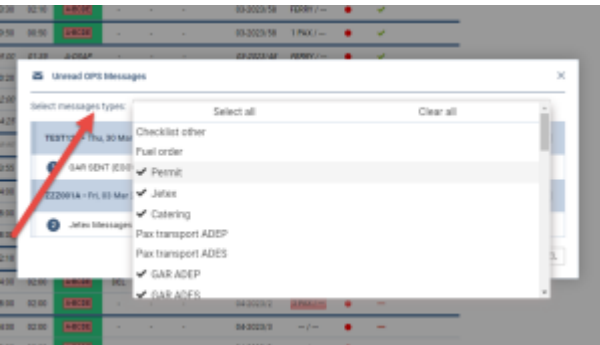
Unread OPS Messages

Select messages types:

Select all
Clear all

Checklist other
Fuel order
✔ Permit
✔ Jetex
✔ Catering
Pax transport ADEP
Pax transport ADES
✔ GAR ADEP
✔ GAR ADES

TEST123 - Thu, 30 Mar
GAR SENT (EGG
ZZZ001A - Fri, 03 Mar
Jetex Message

FERRY / —
1 PAX / —